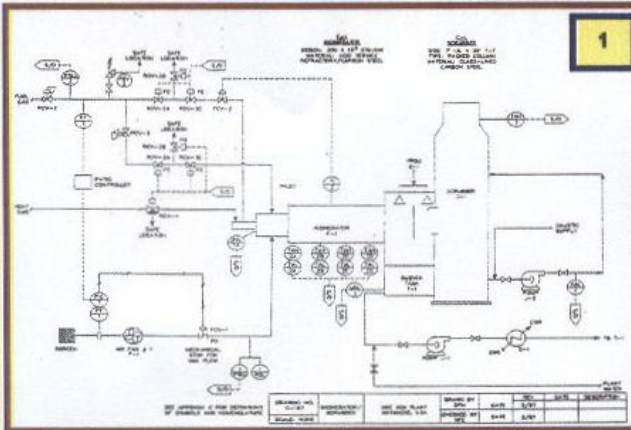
1

INCINERATOR

SCRUBBER

FUEL GAS

SAFE LOCATION

SAFE LOCATION

SAFE LOCATION

SAFE LOCATION

FCV-1

FCV-2

PCV-1

PCV-2

PCV-2A

PCV-2B

PCV-3

PCV-3A

PCV-3B

PILOT

INCINERATOR F-1

QUENCH TOWER T-1

SCRUBBER T-2

CAUSTIC SUPPLY

P-1

P-2

E-1

CWR

CWS

TO T-1

PLANT WATER

AIR FAN

DRAWING NO.

ENGINEER

DRAWN BY

CHECKED BY

DATE

REV.

DATE

DESCRIPTION

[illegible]